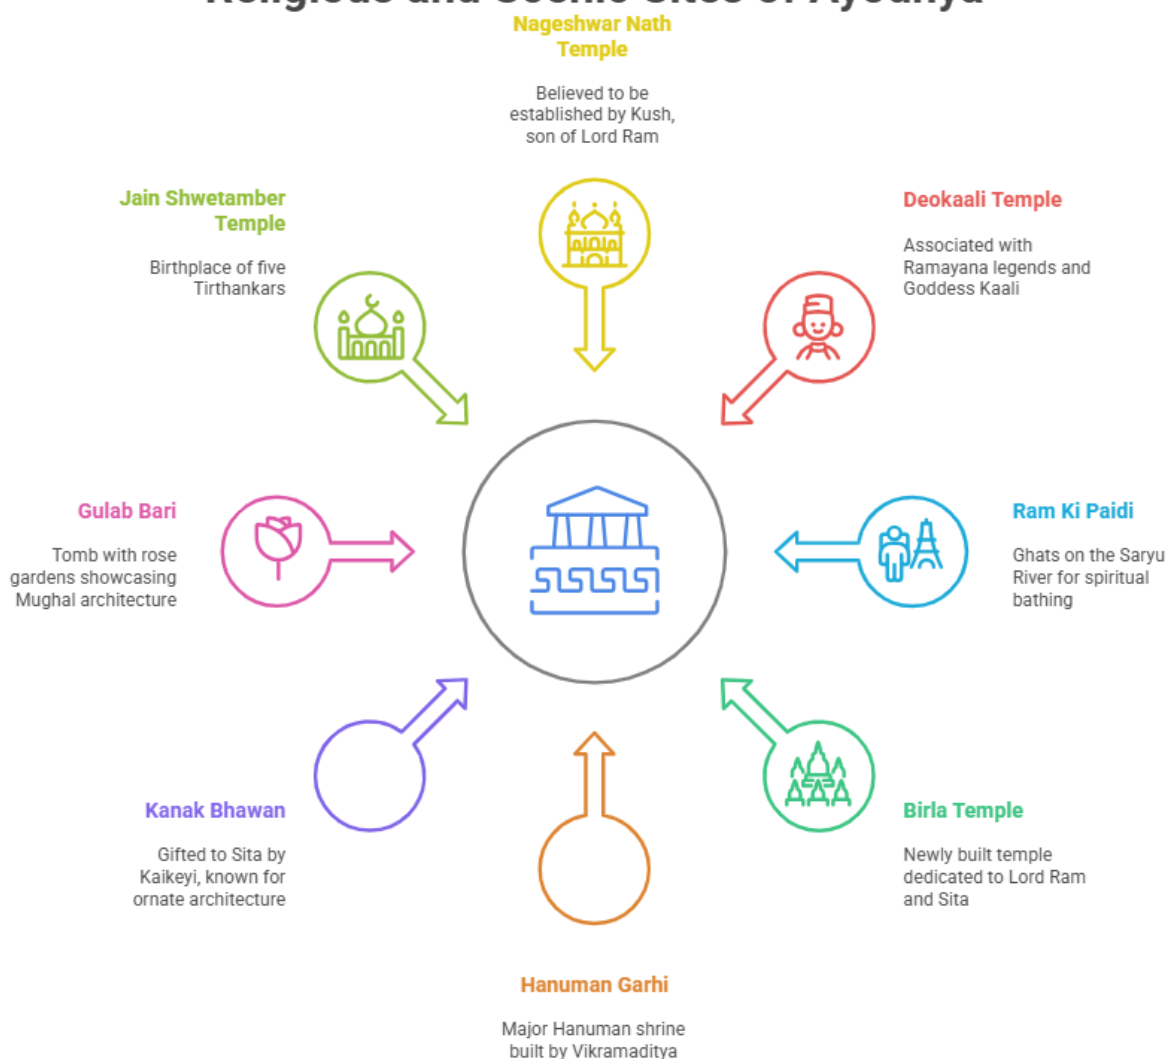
Religious and Scenic Sites of Ayodhya

Nageshwar Nath Temple

Believed to be established by Kush, son of Lord Ram

Jain Shwetamber Temple

Birthplace of five Tirthankars

Deokaali Temple

Associated with Ramayana legends and Goddess Kaali

Gulab Bari

Tomb with rose gardens showcasing Mughal architecture

Ram Ki Paidi

Ghats on the Saryu River for spiritual bathing

Kanak Bhawan

Gifted to Sita by Kaikeyi, known for ornate architecture

Birla Temple

Newly built temple dedicated to Lord Ram and Sita

Hanuman Garhi

Major Hanuman shrine built by Vikramaditya